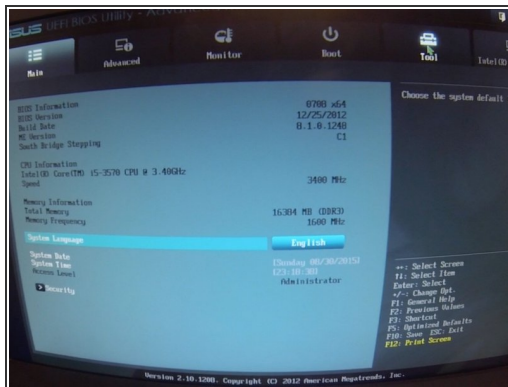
ASUS UEFI BIOS Utility - Advanced Mode

Main

Advanced

Monitor

Boot

Tool

Intel(R)

BIOS Information
BIOS Version
Build Date
ME Version
South Bridge Stepping

0708 x64
12/25/2012
8.1.0.1248
C1

CPU Information
Intel(R) Core(TM) i5-3570 CPU @ 3.40GHz
Speed

3400 MHz

Memory Information
Total Memory
Memory Frequency

16384 MB (DDR3)
1600 MHz

System Language

English

System Date
System Time
Access Level

[Sunday 08/30/2015]
[23:10:30]
Administrator

Security

Choose the system default

→←: Select Screen
↑↓: Select Item
Enter: Select
+/-: Change Opt.
F1: General Help
F2: Previous Values
F3: Shortcut
F5: Optimized Defaults
F10: Save ESC: Exit
F12: Print Screen

Version 2.10.1208. Copyright (C) 2012 American Megatrends, Inc.